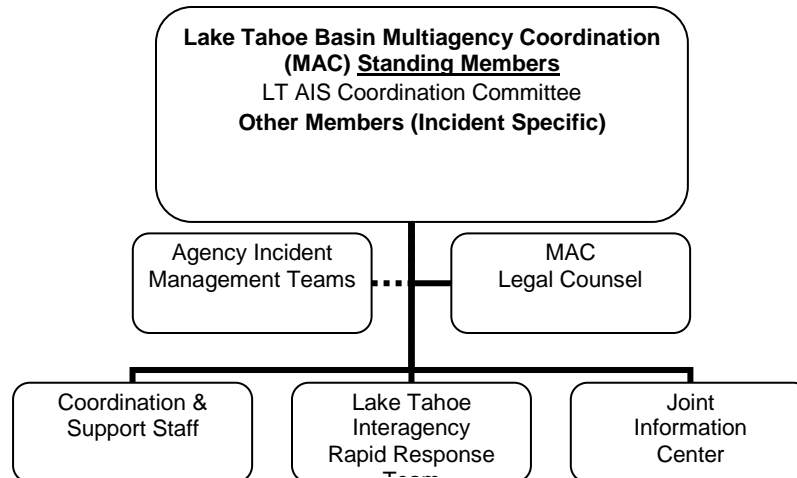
**Lake Tahoe Basin Multiagency Coordination (MAC) Standing Members**
LT AIS Coordination Committee
**Other Members (Incident Specific)**

Agency Incident Management Teams

MAC Legal Counsel

Coordination & Support Staff

Lake Tahoe Interagency Rapid Response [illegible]

Joint Information Center